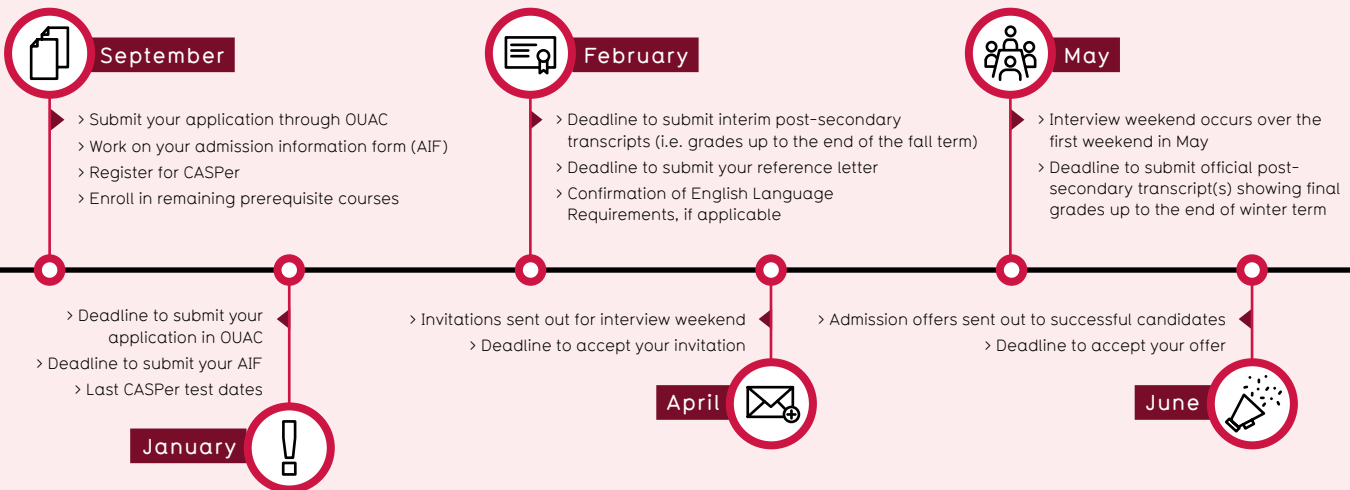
September

> Submit your application through OUAC
> Work on your admission information form (AIF)
> Register for CASPer
> Enroll in remaining prerequisite courses

February

> Deadline to submit interim post-secondary transcripts (i.e. grades up to the end of the fall term)
> Deadline to submit your reference letter
> Confirmation of English Language Requirements, if applicable

May

> Interview weekend occurs over the first weekend in May
> Deadline to submit official post-secondary transcript(s) showing final grades up to the end of winter term

> Deadline to submit your application in OUAC
> Deadline to submit your AIF
> Last CASPer test dates

January

> Invitations sent out for interview weekend
> Deadline to accept your invitation

April

> Admission offers sent out to successful candidates
> Deadline to accept your offer

June